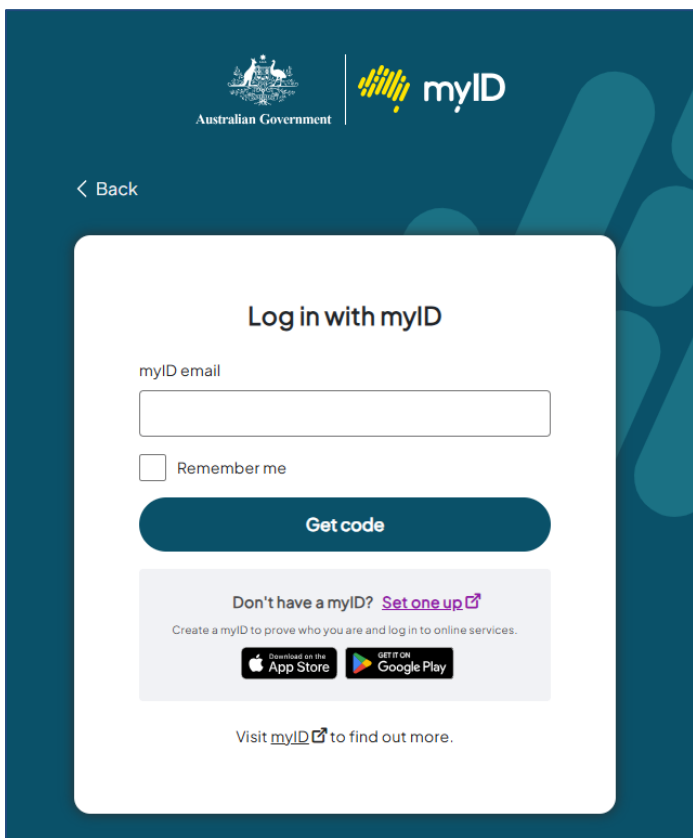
Australian Government

myID

< Back

Log in with myID

myID email

Remember me

Get code

Don't have a myID? Set one up

Create a myID to prove who you are and log in to online services.

Download on the App Store

GET IT ON Google Play

Visit myID to find out more.